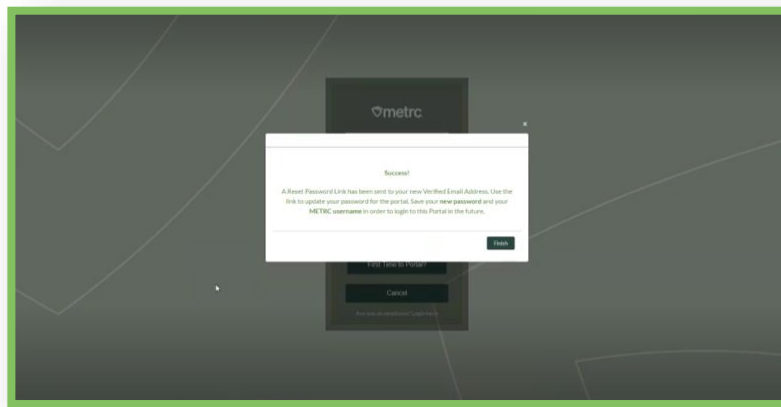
metrc

×

Success!

A Reset Password Link has been sent to your new Verified Email Address. Use the link to update your password for the portal. Save your new password and your METRC username in order to login to this Portal in the future.

Finish

First Time to Portal?

Cancel

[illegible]